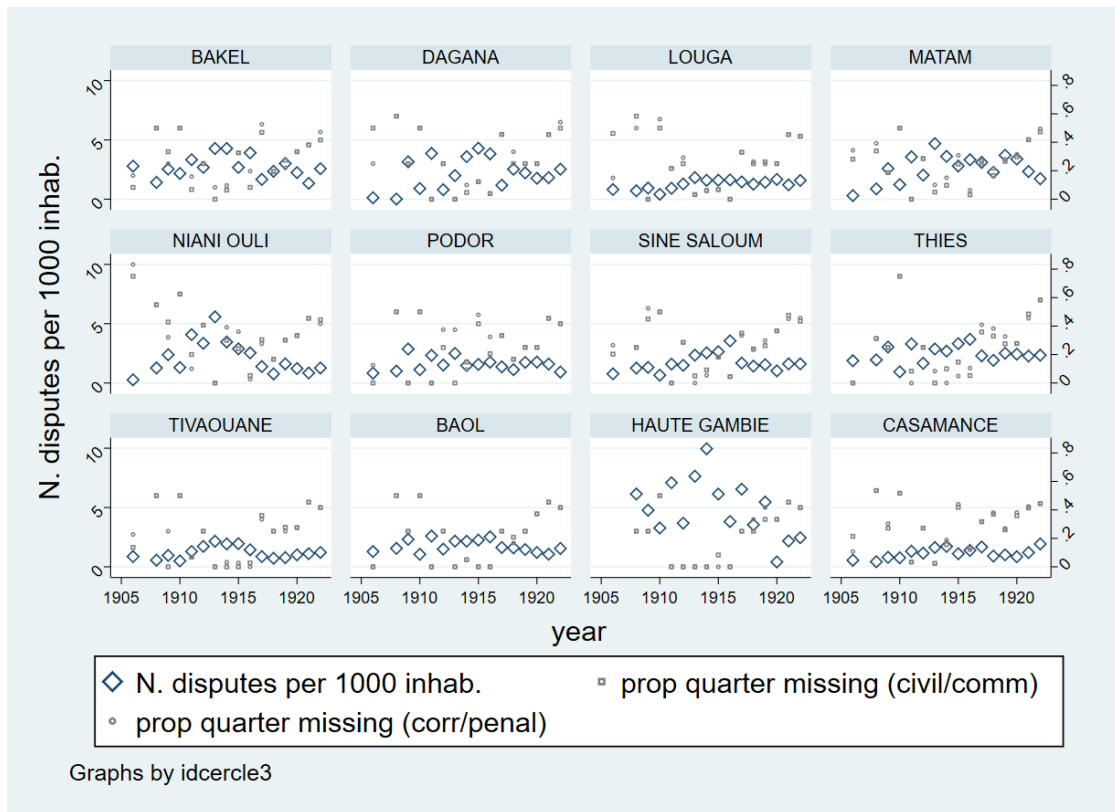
BAKEL
DAGANA
LOUGA
MATAM
NIANI OULI
PODOR
SINE SALOUM
THIES
TIVAOUANE
BAOL
HAUTE GAMBIE
CASAMANCE

N. disputes per 1000 inhab.

0
5
10

0
.2
.4
.6
.8

1905 1910 1915 1920

year

N. disputes per 1000 inhab.
prop quarter missing (civil/comm)
prop quarter missing (corr/penal)

Graphs by idcercle3